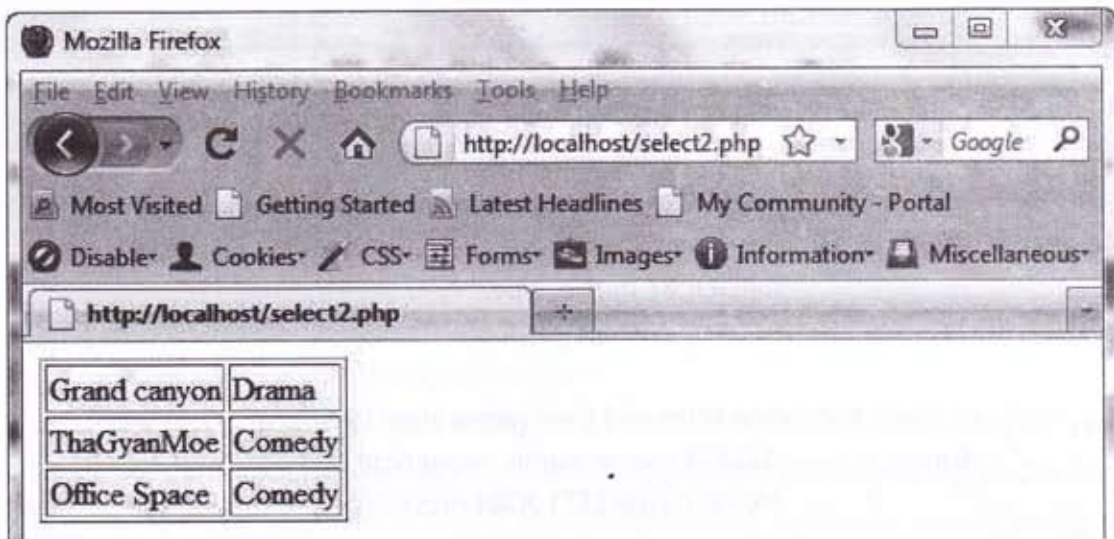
Mozilla Firefox

File Edit View History Bookmarks Tools Help

http://localhost/select2.php

Google

Most Visited Getting Started Latest Headlines My Community - Portal

Disable Cookies CSS Forms Images Information Miscellaneous

http://localhost/select2.php

+

| Grand canyon | Drama |
|---|---|
| ThaGyanMoe | Comedy |
| Office Space | Comedy |